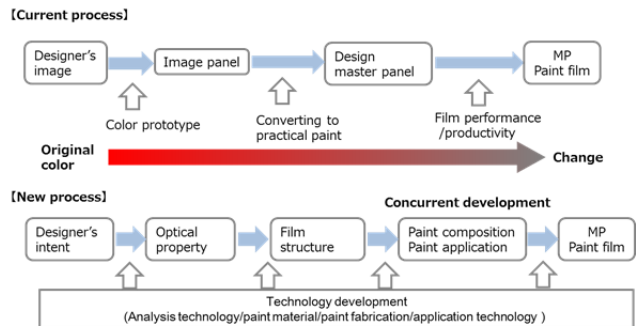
【Current process】

Designer's image

Image panel

Design master panel

MP Paint film

Color prototype

Converting to practical paint

Film performance /productivity

Original color

Change

【New process】

Concurrent development

Designer's intent

Optical property

Film structure

Paint composition Paint application

MP Paint film

Technology development
(Analysis technology/paint material/paint fabrication/application technology )